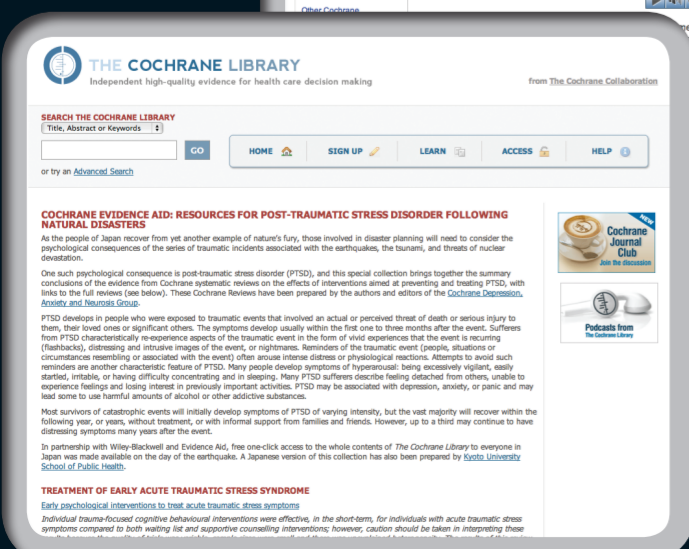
Other Cochrane

THE COCHRANE LIBRARY
Independent high-quality evidence for health care decision making

from The Cochrane Collaboration

SEARCH THE COCHRANE LIBRARY
Title, Abstract or Keywords

GO

or try an Advanced Search

HOME SIGN UP LEARN ACCESS HELP

COCHRANE EVIDENCE AID: RESOURCES FOR POST-TRAUMATIC STRESS DISORDER FOLLOWING NATURAL DISASTERS

As the people of Japan recover from yet another example of nature's fury, those involved in disaster planning will need to consider the psychological consequences of the series of traumatic incidents associated with the earthquakes, the tsunami, and threats of nuclear devastation.

One such psychological consequence is post-traumatic stress disorder (PTSD), and this special collection brings together the summary conclusions of the evidence from Cochrane systematic reviews on the effects of interventions aimed at preventing and treating PTSD, with links to the full reviews (see below). These Cochrane Reviews have been prepared by the authors and editors of the Cochrane Depression, Anxiety and Neurosis Group.

PTSD develops in people who were exposed to traumatic events that involved an actual or perceived threat of death or serious injury to them, their loved ones or significant others. The symptoms develop usually within the first one to three months after the event. Sufferers from PTSD characteristically re-experience aspects of the traumatic event in the form of vivid experiences that the event is recurring (flashbacks), distressing and intrusive images of the event, or nightmares. Reminders of the traumatic event (people, situations or circumstances resembling or associated with the event) often arouse intense distress or physiological reactions. Attempts to avoid such reminders are another characteristic feature of PTSD. Many people develop symptoms of hyperarousal: being excessively vigilant, easily startled, irritable, or having difficulty concentrating and in sleeping. Many PTSD sufferers describe feeling detached from others, unable to experience feelings and losing interest in previously important activities. PTSD may be associated with depression, anxiety, or panic and may lead some to use harmful amounts of alcohol or other addictive substances.

Most survivors of catastrophic events will initially develop symptoms of PTSD of varying intensity, but the vast majority will recover within the following year, or years, without treatment, or with informal support from families and friends. However, up to a third may continue to have distressing symptoms many years after the event.

In partnership with Wiley-Blackwell and Evidence Aid, free one-click access to the whole contents of The Cochrane Library to everyone in Japan was made available on the day of the earthquake. A Japanese version of this collection has also been prepared by Kyoto University School of Public Health.

TREATMENT OF EARLY ACUTE TRAUMATIC STRESS SYNDROME

Early psychological interventions to treat acute traumatic stress symptoms

Individual trauma-focused cognitive behavioural interventions were effective, in the short-term, for individuals with acute traumatic stress symptoms compared to both waiting list and supportive counselling interventions; however, caution should be taken in interpreting these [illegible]

NEW
Cochrane Journal Club
Join the discussion

Podcasts from The Cochrane Library